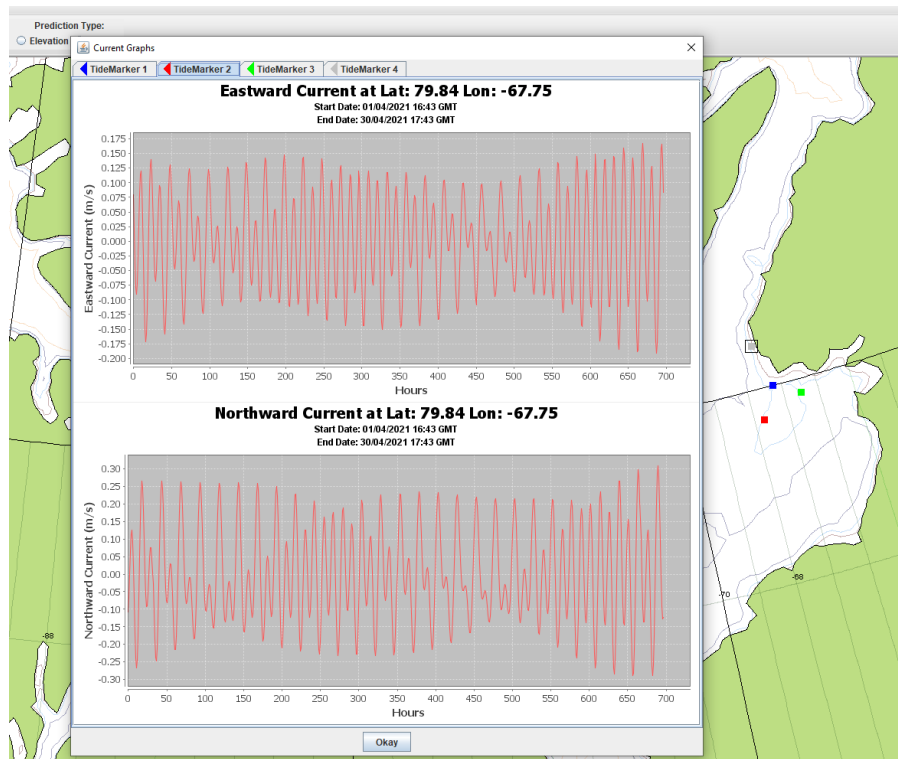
Prediction Type:
Elevation

Current Graphs

TideMarker 1
TideMarker 2
TideMarker 3
TideMarker 4

Eastward Current at Lat: 79.84 Lon: -67.75
Start Date: 01/04/2021 16:43 GMT
End Date: 30/04/2021 17:43 GMT

Eastward Current (m/s)
0.175
0.150
0.125
0.100
0.075
0.050
0.025
0.000
-0.025
-0.050
-0.075
-0.100
-0.125
-0.150
-0.175
-0.200

0 50 100 150 200 250 300 350 400 450 500 550 600 650 700
Hours

Northward Current at Lat: 79.84 Lon: -67.75
Start Date: 01/04/2021 16:43 GMT
End Date: 30/04/2021 17:43 GMT

Northward Current (m/s)
0.30
0.25
0.20
0.15
0.10
0.05
0.00
-0.05
-0.10
-0.15
-0.20
-0.25
-0.30

0 50 100 150 200 250 300 350 400 450 500 550 600 650 700
Hours

Okay

-88
-70
-68